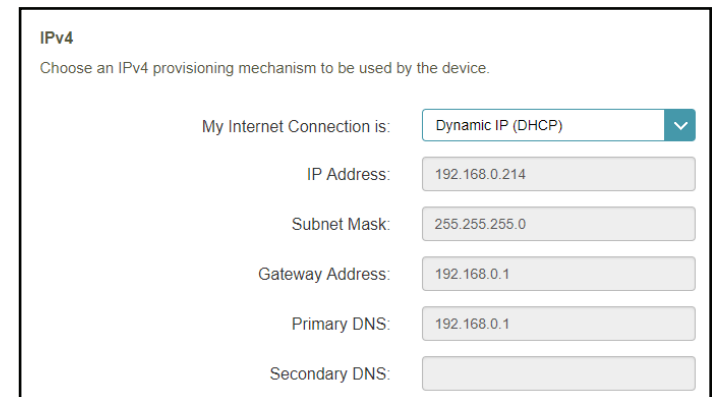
IPv4

Choose an IPv4 provisioning mechanism to be used by the device.

My Internet Connection is: Dynamic IP (DHCP)

IP Address: 192.168.0.214

Subnet Mask: 255.255.255.0

Gateway Address: 192.168.0.1

Primary DNS: 192.168.0.1

Secondary DNS: